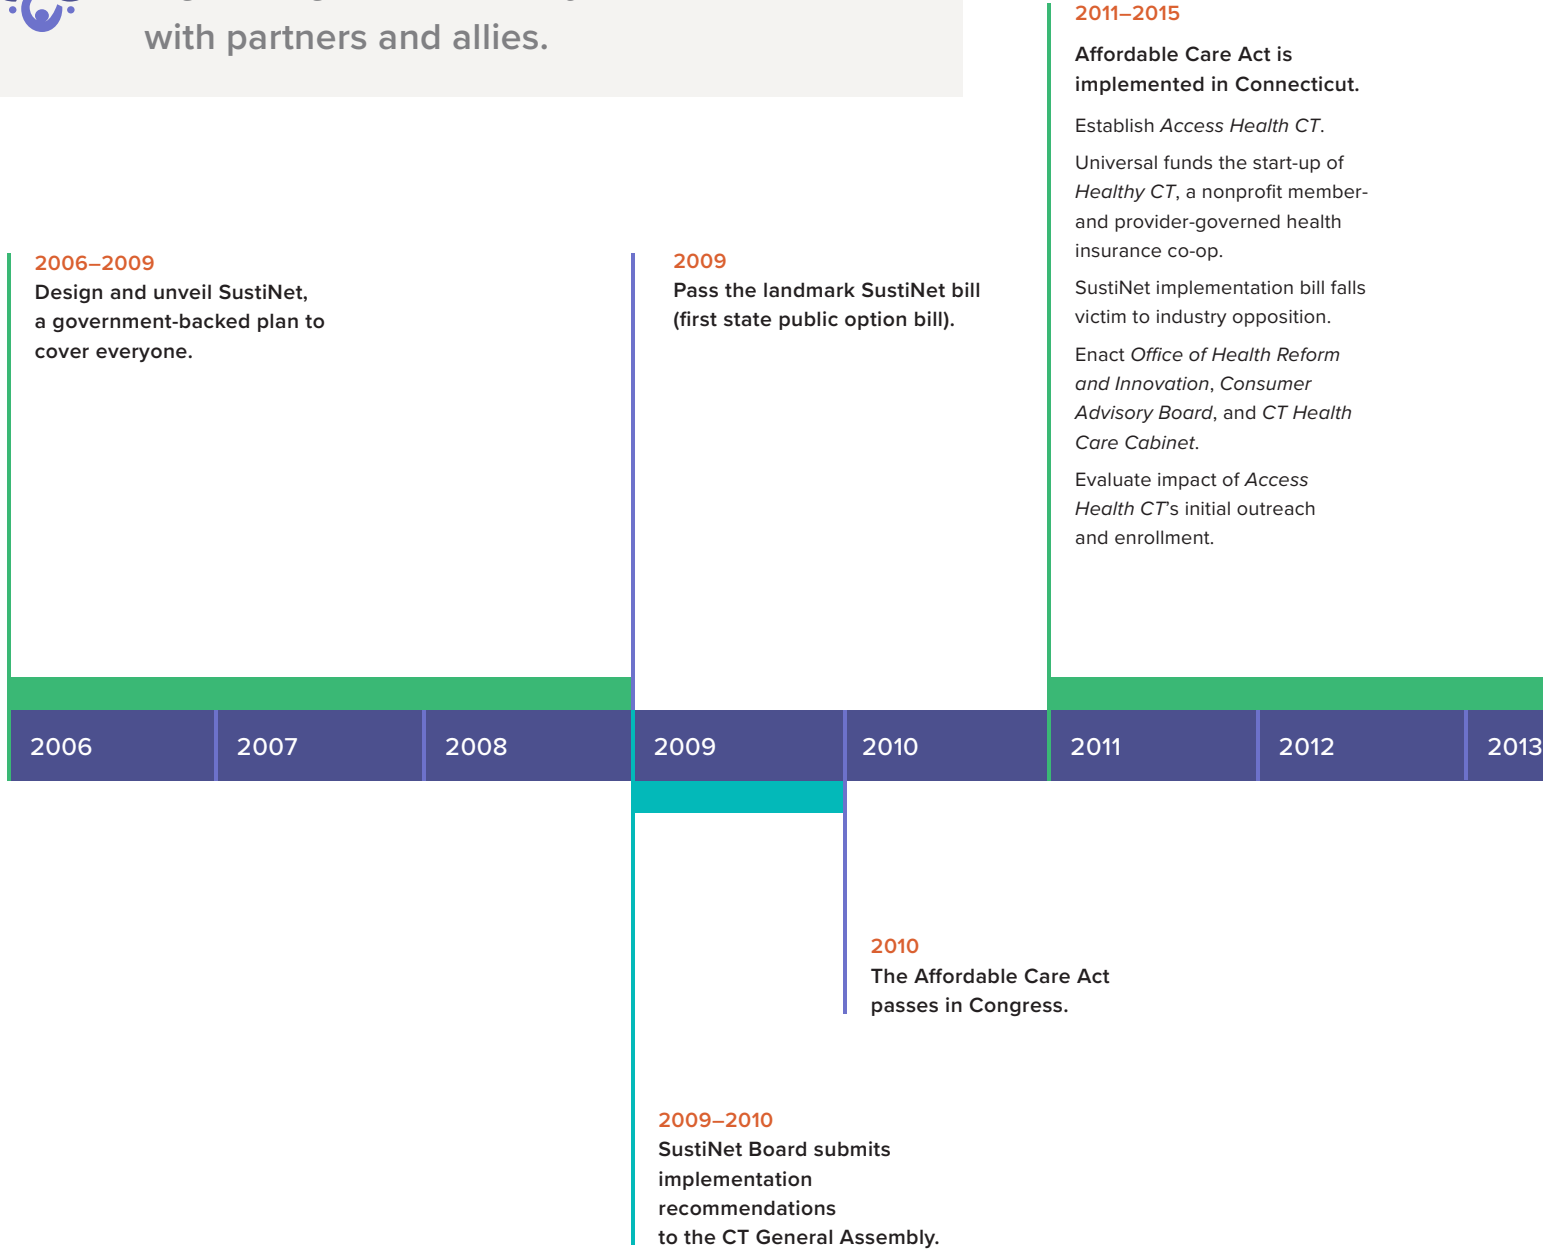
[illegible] with partners and allies.

2011–2015

Affordable Care Act is implemented in Connecticut.

Establish *Access Health CT*.

Universal funds the start-up of *Healthy CT*, a nonprofit member- and provider-governed health insurance co-op.

SustiNet implementation bill falls victim to industry opposition.

Enact *Office of Health Reform and Innovation*, *Consumer Advisory Board*, and *CT Health Care Cabinet*.

Evaluate impact of *Access Health CT*'s initial outreach and enrollment.

2006–2009

Design and unveil SustiNet, a government-backed plan to cover everyone.

2009

Pass the landmark SustiNet bill (first state public option bill).

| 2006 | 2007 | 2008 | 2009 | 2010 | 2011 | 2012 | 2013 |
|---|---|---|---|---|---|---|---|

2010

The Affordable Care Act passes in Congress.

2009–2010

SustiNet Board submits implementation recommendations to the CT General Assembly.